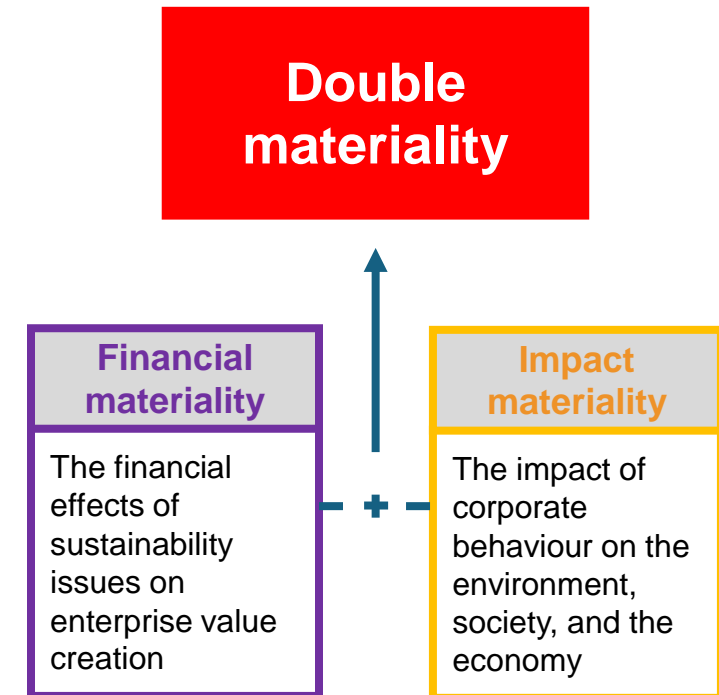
Double materiality

Financial materiality

The financial effects of sustainability issues on enterprise value creation

+

Impact materiality

The impact of corporate behaviour on the environment, society, and the economy